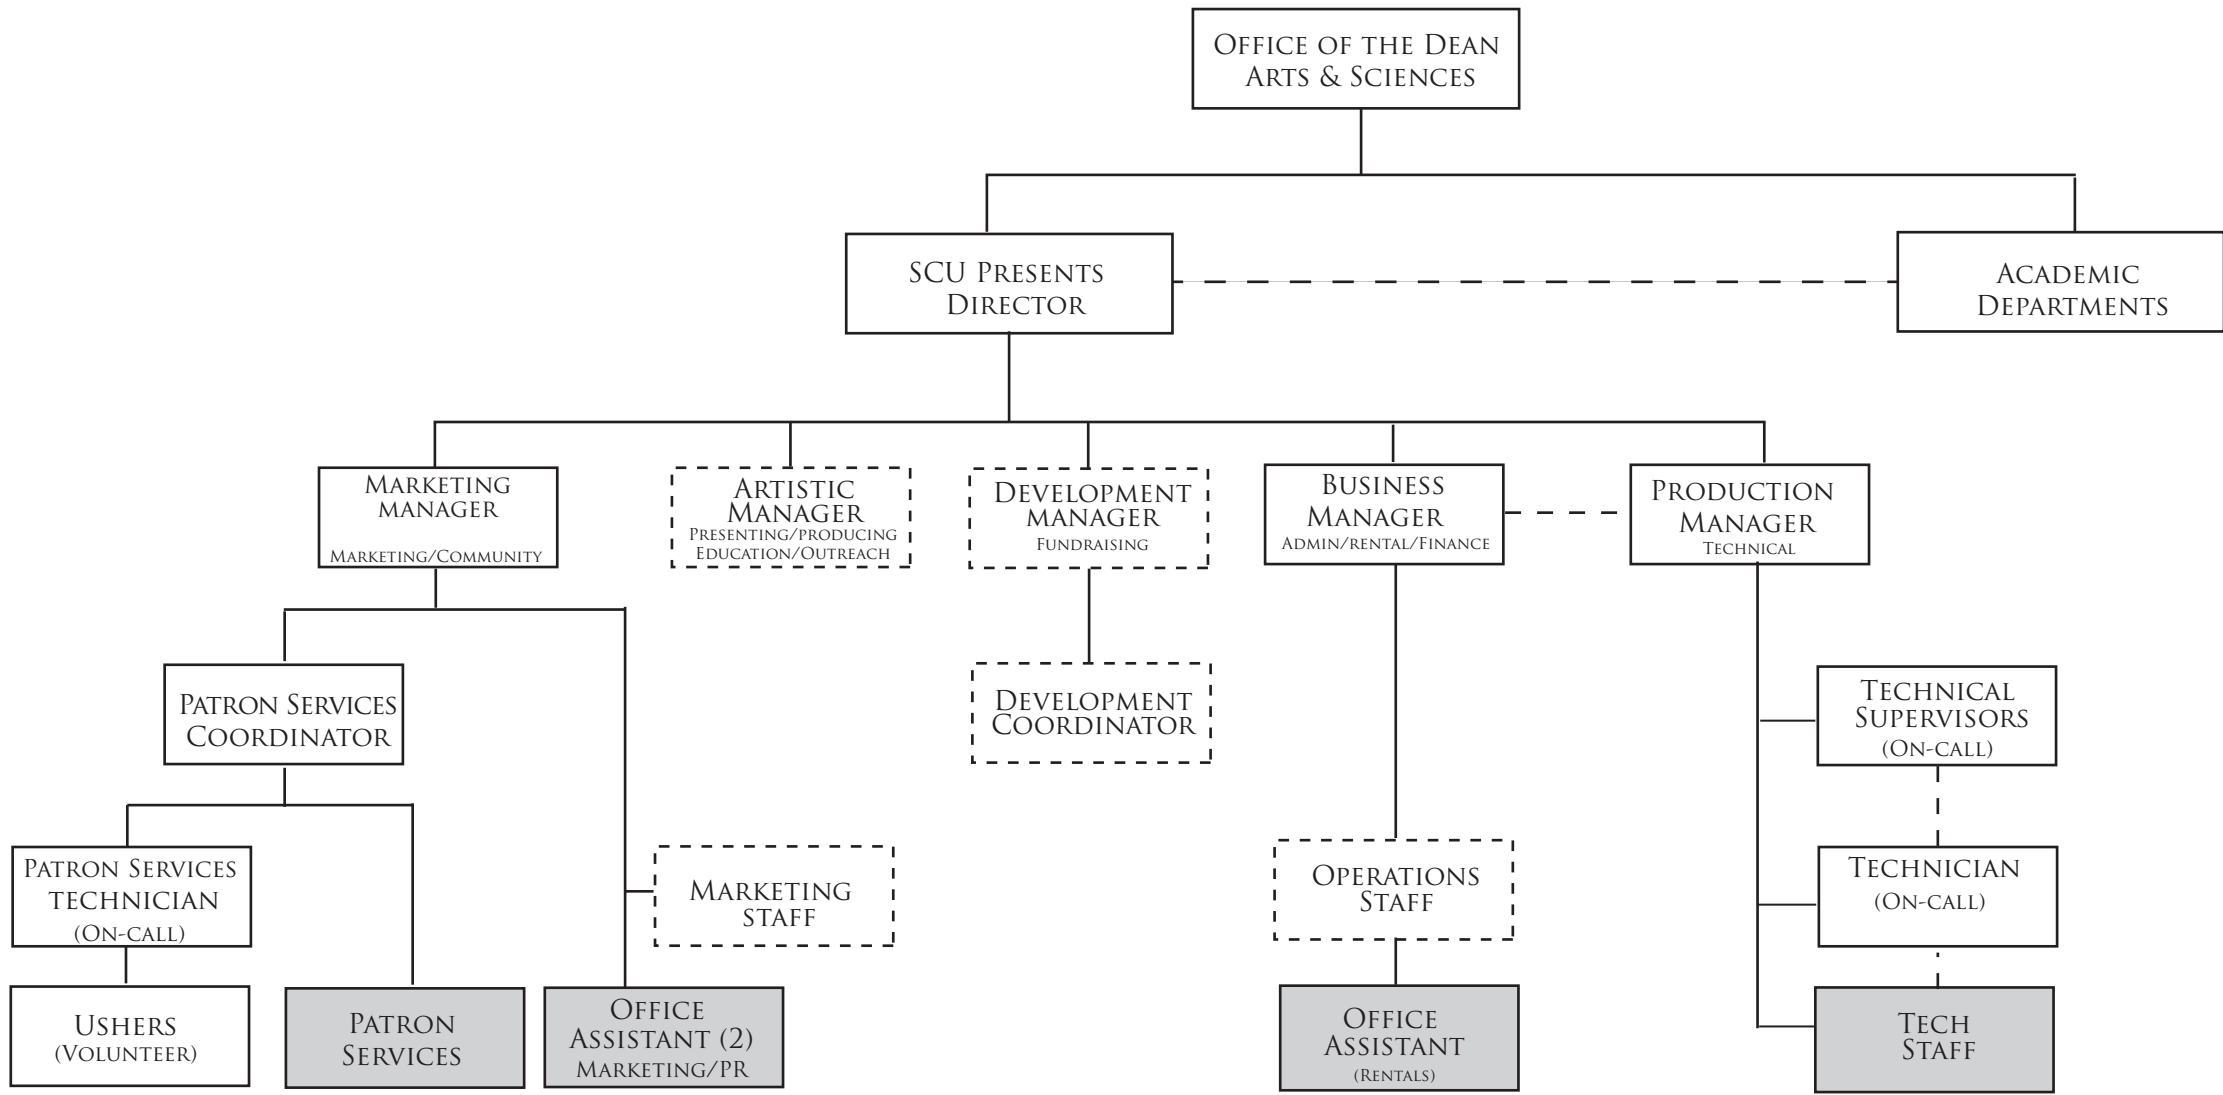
Office of the Dean
Arts & Sciences

SCU Presents
Director

Academic
Departments

Marketing
manager
Marketing/Community

Artistic
Manager
Presenting/producing
Education/Outreach

Development
manager
Fundraising

Business
Manager
Admin/rental/Finance

Production
Manager
Technical

Patron Services
Coordinator

Development
Coordinator

Technical
Supervisors
(On-call)

Patron Services
technician
(On-call)

Marketing
staff

Operations
Staff

Technician
(On-call)

Ushers
(Volunteer)

Patron
Services

Office
Assistant (2)
Marketing/PR

Office
Assistant
(Rentals)

Tech
Staff